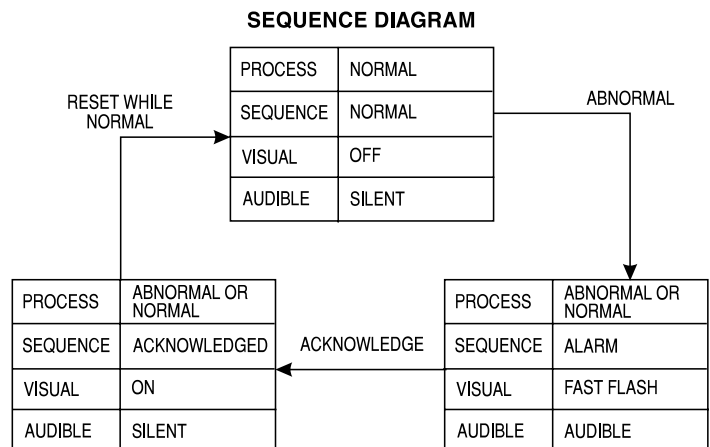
SEQUENCE DIAGRAM

| PROCESS | NORMAL |
|---|---|
| SEQUENCE | NORMAL |
| VISUAL | OFF |
| AUDIBLE | SILENT |

RESET WHILE NORMAL

ABNORMAL

| PROCESS | ABNORMAL OR NORMAL |
|---|---|
| SEQUENCE | ACKNOWLEDGED |
| VISUAL | ON |
| AUDIBLE | SILENT |

ACKNOWLEDGE

| PROCESS | ABNORMAL OR NORMAL |
|---|---|
| SEQUENCE | ALARM |
| VISUAL | FAST FLASH |
| AUDIBLE | AUDIBLE |